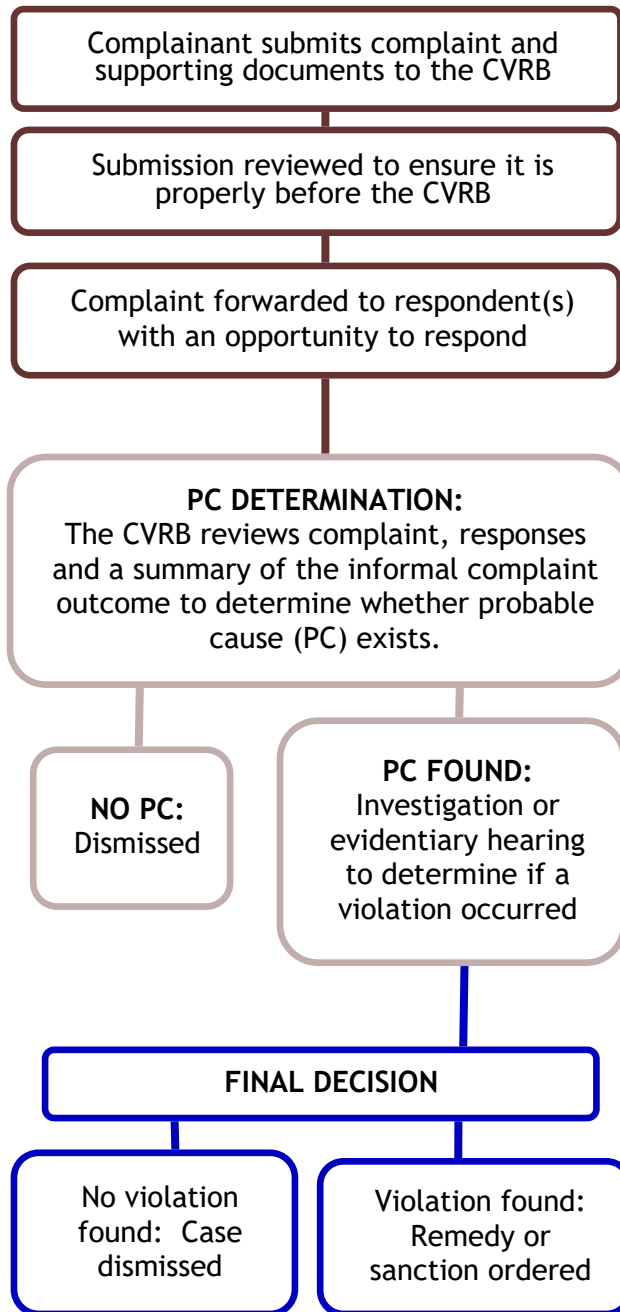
Complainant submits complaint and supporting documents to the CVRB

Submission reviewed to ensure it is properly before the CVRB

Complaint forwarded to respondent(s) with an opportunity to respond

PC DETERMINATION:
The CVRB reviews complaint, responses and a summary of the informal complaint outcome to determine whether probable cause (PC) exists.

NO PC:
Dismissed

PC FOUND:
Investigation or evidentiary hearing to determine if a violation occurred

FINAL DECISION

No violation found: Case dismissed

Violation found: Remedy or sanction ordered